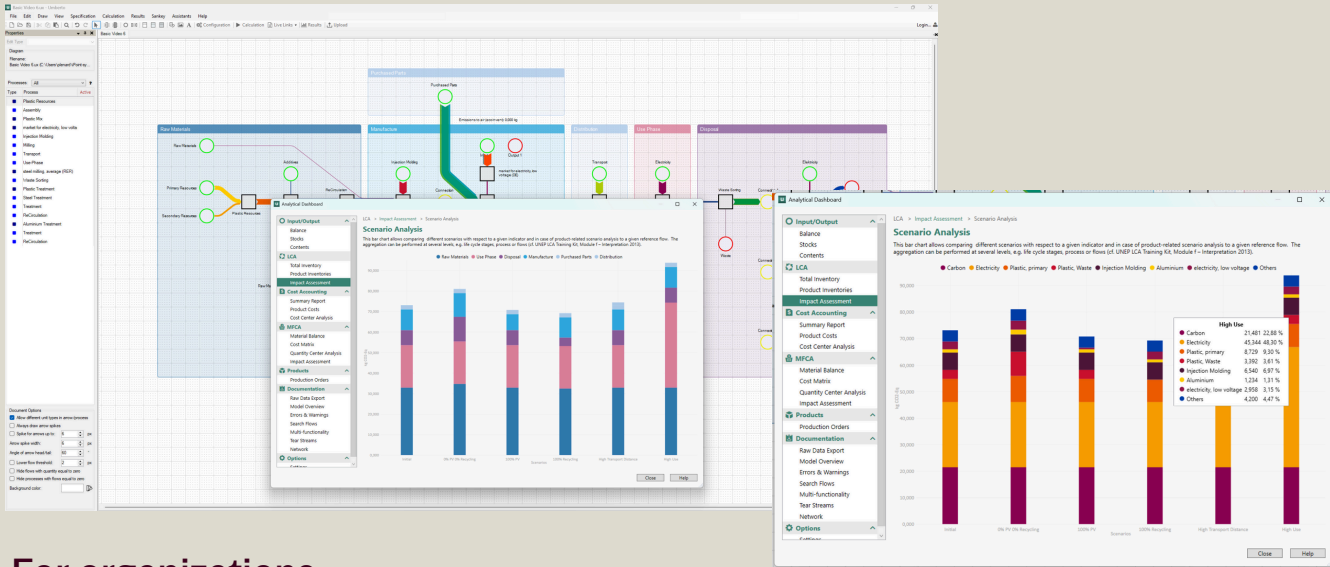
Basic Video 6.ue - Umberto

File Edit Draw View Specification Calculation Results Sankey Assistants Help

Configuration Calculation Use Links Results Upload

Login

Properties

Basic Video 6

Diagram

Processes All

Type Process Active

Plastic Resources
Assembly
Plastic Mix
market for electricity, low volta
Injection Molding
Milling
Transport
Use Phase
steel milling, average (RER)
Waste Sorting
Plastic Treatment
Steel Treatment
Treatment
ReCirculation
Aluminium Treatment
Treatment
ReCirculation

Document Options

Background color:

Purchased Parts

Raw Materials

Manufacture

Distribution

Use Phase

Disposal

Raw Materials

Primary Resources

Secondary Resources

Plastic Resources

Injection Molding

Transport

Electricity

Waste Sorting

Waste

Analytical Dashboard

Input/Output
Balance
Stocks
Contents
LCA
Total Inventory
Product Inventories
Impact Assessment
Cost Accounting
Summary Report
Product Costs
Cost Center Analysis
MFCA
Material Balance
Cost Matrix
Quantity Center Analysis
Impact Assessment
Products
Production Orders
Documentation
Raw Data Export
Model Overview
Errors & Warnings
Search Flows
Multi-functionality
Tear Streams
Network
Options

LCA > Impact Assessment > Scenario Analysis

Scenario Analysis

This bar chart allows comparing different scenarios with respect to a given indicator and in case of product-related scenario analysis to a given reference flow. The aggregation can be performed at several levels, e.g. life cycle stages, process or flows (cf. UNEP LCA Training Kit, Module f – Interpretation 2013).

Raw Materials Use Phase Disposal Manufacture Purchased Parts Distribution

Close Help

Analytical Dashboard

Input/Output
Balance
Stocks
Contents
LCA
Total Inventory
Product Inventories
Impact Assessment
Cost Accounting
Summary Report
Product Costs
Cost Center Analysis
MFCA
Material Balance
Cost Matrix
Quantity Center Analysis
Impact Assessment
Products
Production Orders
Documentation
Raw Data Export
Model Overview
Errors & Warnings
Search Flows
Multi-functionality
Tear Streams
Network
Options

LCA > Impact Assessment > Scenario Analysis

Scenario Analysis

This bar chart allows comparing different scenarios with respect to a given indicator and in case of product-related scenario analysis to a given reference flow. The aggregation can be performed at several levels, e.g. life cycle stages, process or flows (cf. UNEP LCA Training Kit, Module f – Interpretation 2013).

Carbon Electricity Plastic, primary Plastic, Waste Injection Molding Aluminium electricity, low voltage Others

90,000
80,000
70,000
60,000
50,000
40,000
30,000
20,000
10,000
0,000

| High Use | | |
|---|---|---|
| Carbon | 21,481 | 22,88 % |
| Electricity | 45,344 | 48,30 % |
| Plastic, primary | 8,729 | 9,30 % |
| Plastic, Waste | 3,392 | 3,61 % |
| Injection Molding | 6,540 | 6,97 % |
| Aluminium | 1,234 | 1,31 % |
| electricity, low voltage | 2,958 | 3,15 % |
| Others | 4,200 | 4,47 % |

Initial 0% PV 10% Recycling 100% PV 100% Recycling High Transport Distance High Use

Scenarios

Close Help

For organizations